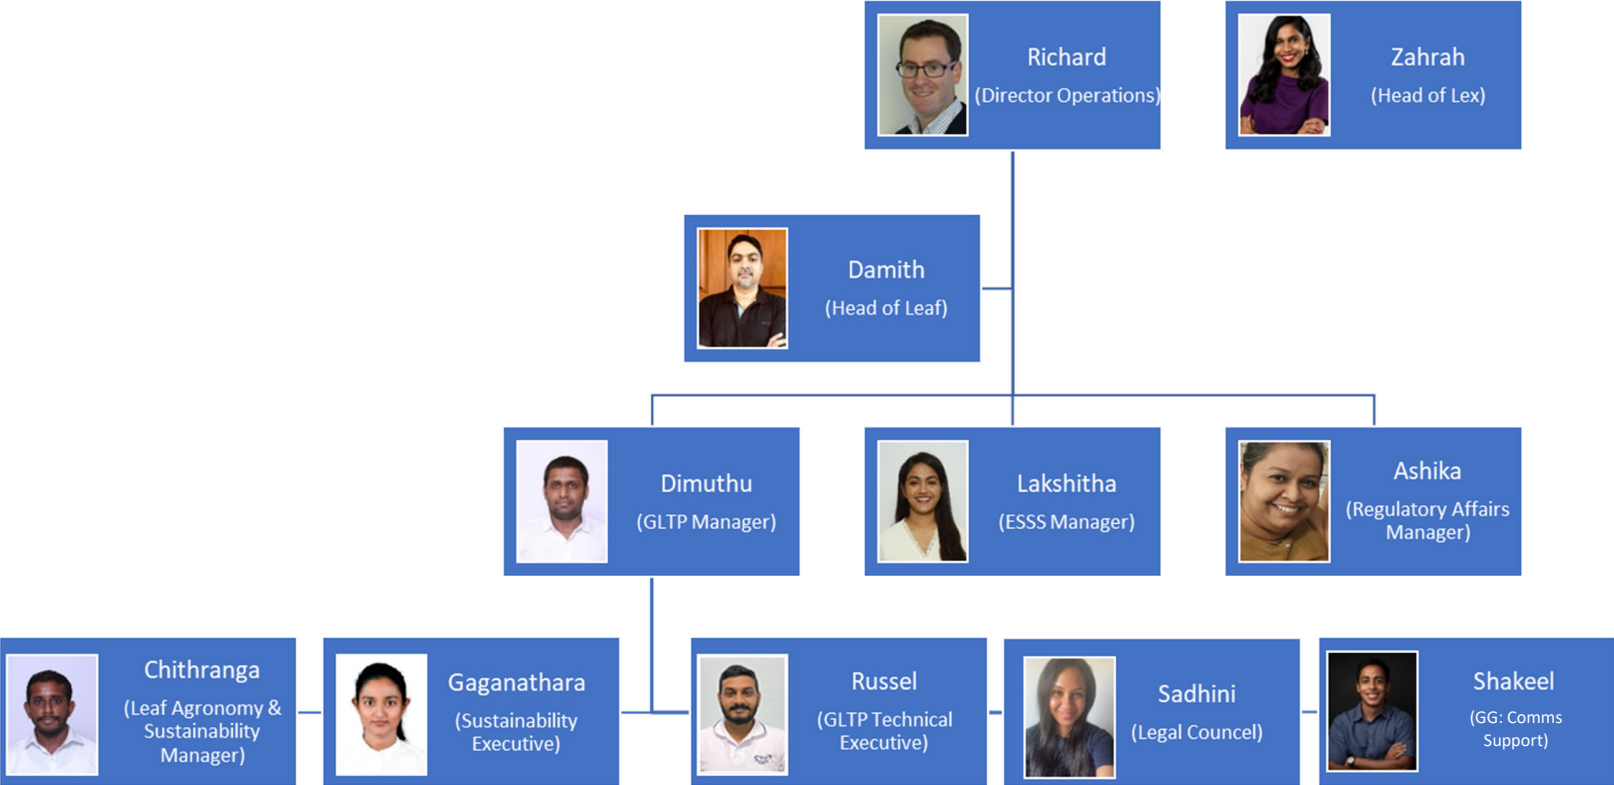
Richard
(Director Operations)

Zahrah
(Head of Lex)

Damith
(Head of Leaf)

Dimuthu
(GLTP Manager)

Lakshitha
(ESSS Manager)

Ashika
(Regulatory Affairs Manager)

Chithranga
(Leaf Agronomy & Sustainability Manager)

Gaganathara
(Sustainability Executive)

Russel
(GLTP Technical Executive)

Sadhini
(Legal Council)

Shakeel
(GG: Comms Support)